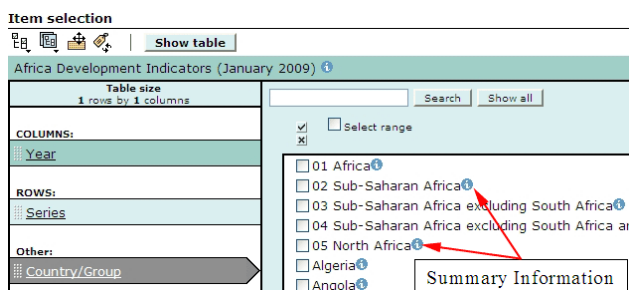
Item selection

Show table

Africa Development Indicators (January 2009)

Table size
1 rows by 1 columns

COLUMNS:

Year

ROWS:

Series

Other:

Country/Group

Search Show all

Select range

01 Africa

02 Sub-Saharan Africa

03 Sub-Saharan Africa excluding South Africa

04 Sub-Saharan Africa excluding South Africa a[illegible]

05 North Africa

Algeria

Angola

Summary Information